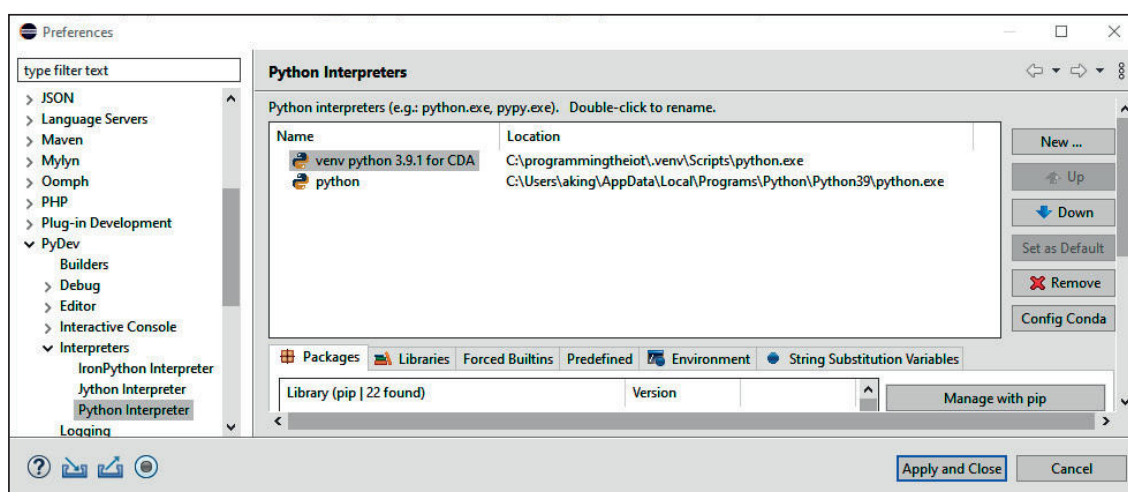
Preferences

type filter text

JSON
Language Servers
Maven
Mylyn
Oomph
PHP
Plug-in Development
PyDev
Builders
Debug
Editor
Interactive Console
Interpreters
IronPython Interpreter
Jython Interpreter
Python Interpreter
Logging

Python Interpreters

Python interpreters (e.g.: python.exe, pypy.exe). Double-click to rename.

| Name | Location |
|---|---|
| venv python 3.9.1 for CDA | C:\programmingtheiot\.venv\Scripts\python.exe |
| python | C:\Users\aking\AppData\Local\Programs\Python\Python39\python.exe |

New ...
Up
Down
Set as Default
Remove
Config Conda

Packages | Libraries | Forced Builtins | Predefined | Environment | String Substitution Variables

| Library (pip \| 22 found) | Version |
|---|---|

Manage with pip

Apply and Close
Cancel